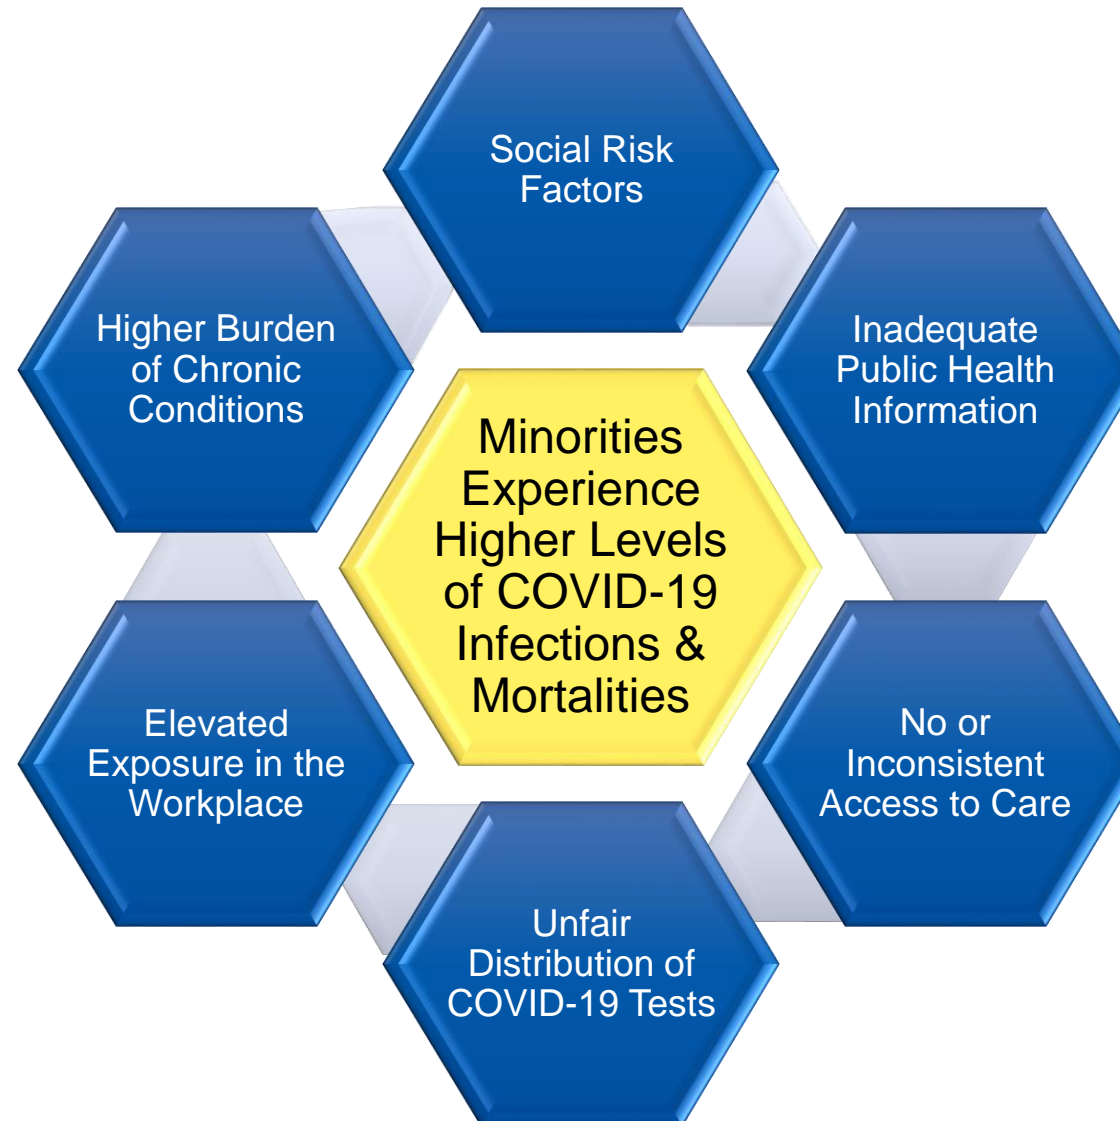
Social Risk Factors

Higher Burden of Chronic Conditions

Inadequate Public Health Information

Minorities Experience Higher Levels of COVID-19 Infections & Mortalities

Elevated Exposure in the Workplace

No or Inconsistent Access to Care

Unfair Distribution of COVID-19 Tests